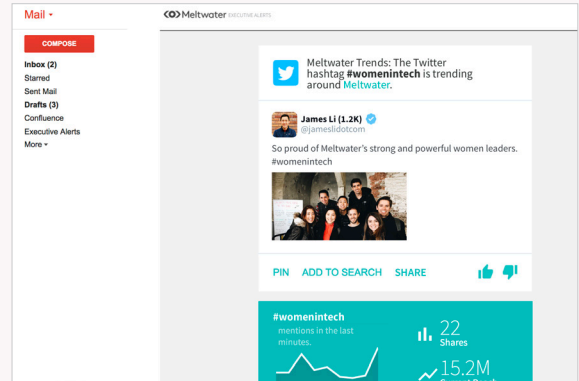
Mail ▾

COMPOSE

Inbox (2)
Starred
Sent Mail
Drafts (3)
Confluence
Executive Alerts
More ▾

Meltwater EXECUTIVE ALERTS

Meltwater Trends: The Twitter hashtag **#womenintech** is trending around Meltwater.

James Li (1.2K)
@jameslidotcom

So proud of Meltwater's strong and powerful women leaders. #womenintech

PIN ADD TO SEARCH SHARE

#womenintech
mentions in the last minutes.

22
Shares

15.2M
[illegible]